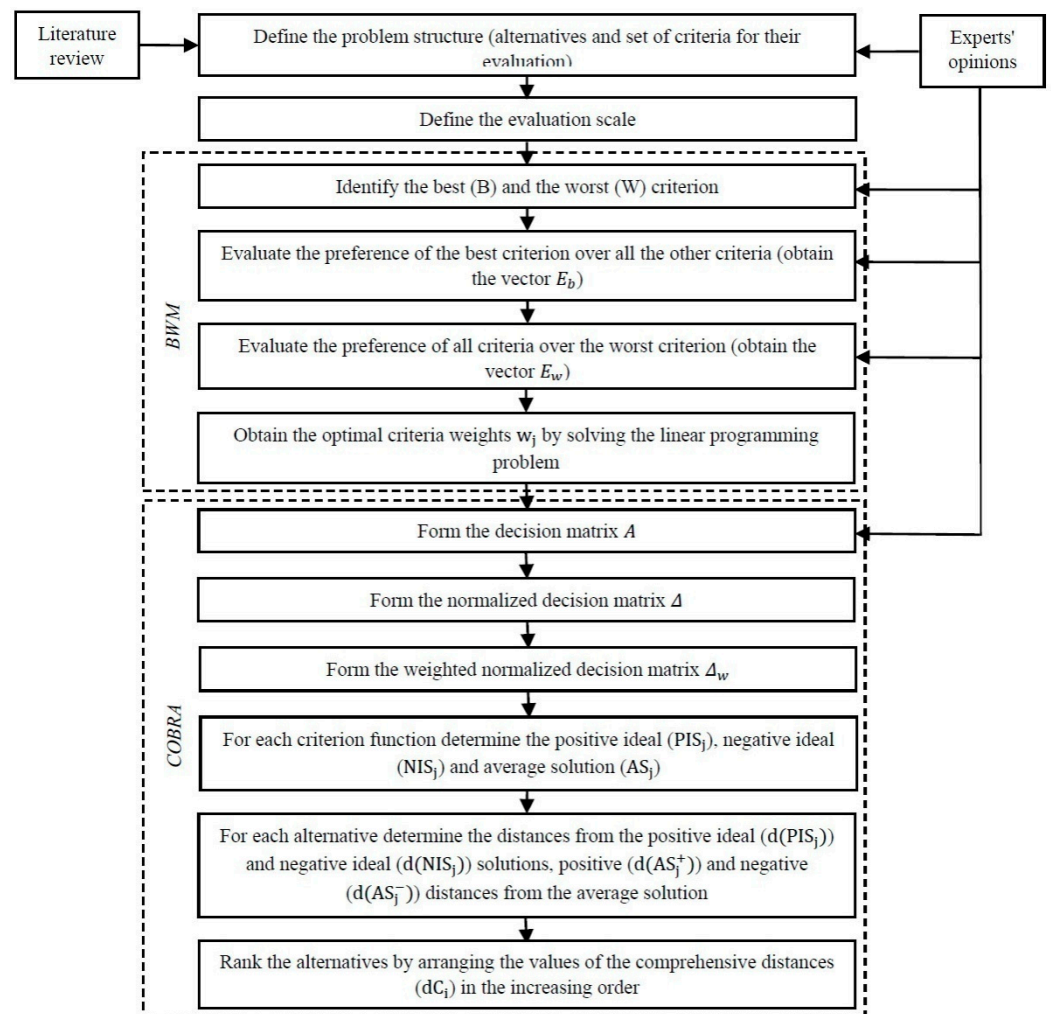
Literature review

Define the problem structure (alternatives and set of criteria for their evaluation)

Experts' opinions

Define the evaluation scale

BWM

Identify the best (B) and the worst (W) criterion

Evaluate the preference of the best criterion over all the other criteria (obtain the vector $E_b$)

Evaluate the preference of all criteria over the worst criterion (obtain the vector $E_w$)

Obtain the optimal criteria weights $w_j$ by solving the linear programming problem

COBRA

Form the decision matrix $A$

Form the normalized decision matrix $\Delta$

Form the weighted normalized decision matrix $\Delta_w$

For each criterion function determine the positive ideal ($PIS_j$), negative ideal ($NIS_j$) and average solution ($AS_j$)

For each alternative determine the distances from the positive ideal ($d(PIS_j)$) and negative ideal ($d(NIS_j)$) solutions, positive ($d(AS_j^+)$) and negative ($d(AS_j^-)$) distances from the average solution

Rank the alternatives by arranging the values of the comprehensive distances ($dC_i$) in the increasing order